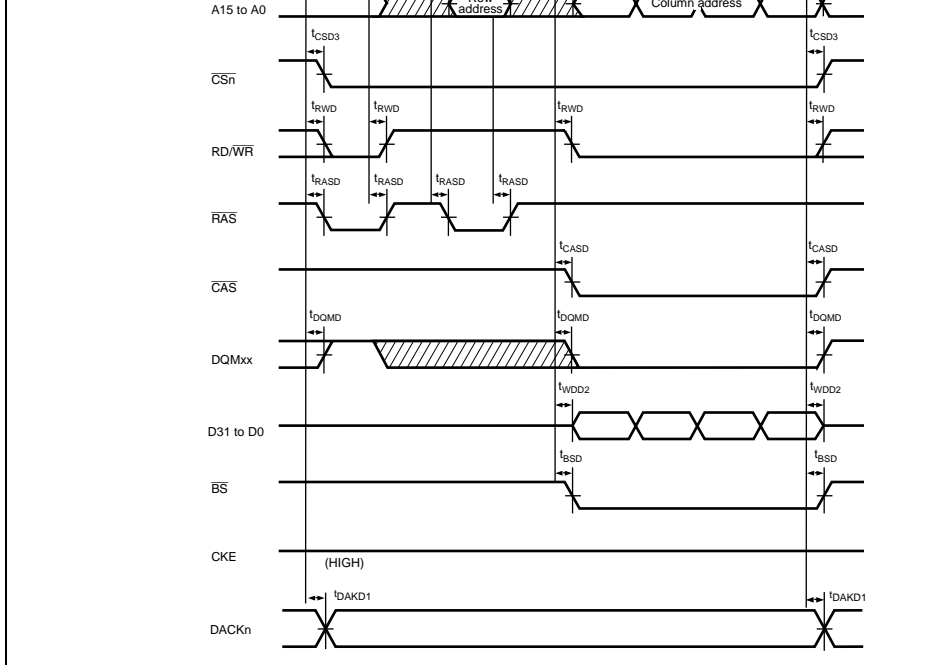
A15 to A0

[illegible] address

Column address

$t_{CSD3}$

$t_{CSD3}$

$\overline{CSn}$

$t_{RWD}$

$t_{RWD}$

$t_{RWD}$

$t_{RWD}$

RD/$\overline{WR}$

$t_{RASD}$

$t_{RASD}$

$t_{RASD}$

$t_{RASD}$

$\overline{RAS}$

$t_{CASD}$

$t_{CASD}$

$\overline{CAS}$

$t_{DQMD}$

$t_{DQMD}$

$t_{DQMD}$

DQMxx

$t_{WDD2}$

$t_{WDD2}$

D31 to D0

$t_{BSD}$

$t_{BSD}$

$\overline{BS}$

CKE

(HIGH)

$t_{DAKD1}$

$t_{DAKD1}$

DACKn